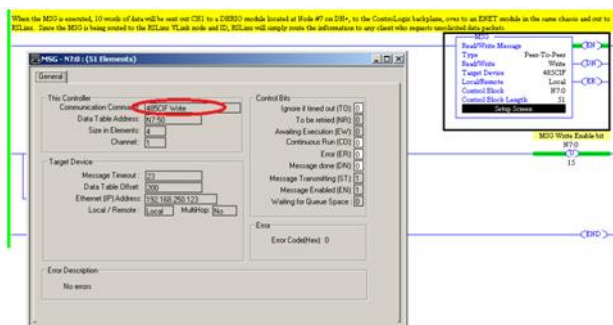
When the MSG is executed, 10 words of data will be sent out CH1 to a DHRIO module located at Node #7 on DH+, to the ControlLogix backplane, over to an ENET module in the same chassis and out to RSLinx. Since the MSG is being routed to the RSLinx VLink node and ID, RSLinx will simply route the information to any client who requests unsolicited data packets.

MSG - N7:0 : (51 Elements)

General

This Controller
Communication Command: 485CIF Write
Data Table Address: N7:50
Size in Elements: 4
Channel: 1

Target Device
Message Timeout: 73
Data Table Offset: 300
Ethernet (IP) Address: 192.168.250.123
Local / Remote: Local MultiHop: No

Control Bits
Ignore if timed out (TO): 0
To be retried (NR): 0
Awaiting Execution (EW): 0
Continuous Run (CO): 0
Error (ER): 0
Message done (DN): 0
Message Transmitting (ST): 1
Message Enabled (EN): 1
Waiting for Queue Space: 0

Error
Error Code(Hex): 0

Error Description
No errors

MSG
Read/Write Message
Type Peer-To-Peer
Read/Write Write
Target Device 485CIF
Local/Remote Local
Control Block N7:0
Control Block Length 51
Setup Screen

EN
DN
ER

MSG Write Enable bit
N7:0
15

END